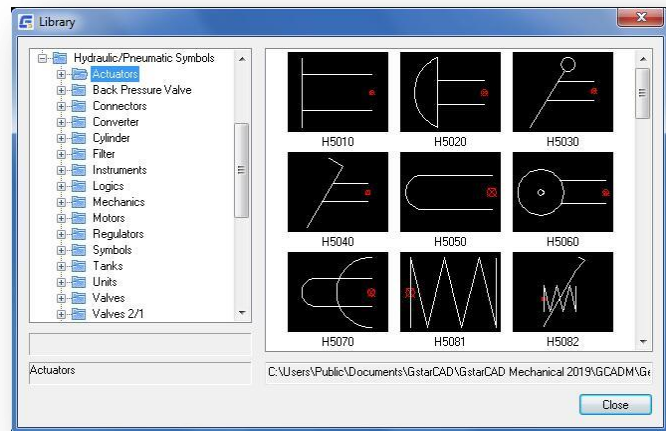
Library

Hydraulic/Pneumatic Symbols
Actuators
Back Pressure Valve
Connectors
Converter
Cylinder
Filter
Instruments
Logics
Mechanics
Motors
Regulators
Symbols
Tanks
Units
Valves
Valves 2/1

H5010
H5020
H5030
H5040
H5050
H5060
H5070
H5081
H5082

Actuators

C:\Users\Public\Documents\GstarCAD\GstarCAD Mechanical 2019\GCADM\G

Close